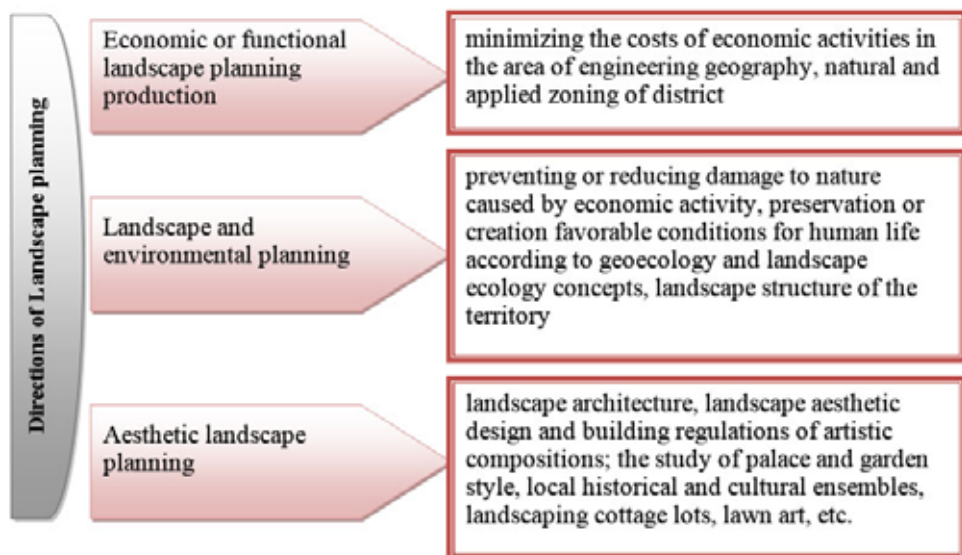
Directions of Landscape planning

Economic or functional landscape planning production

minimizing the costs of economic activities in the area of engineering geography, natural and applied zoning of district

Landscape and environmental planning

preventing or reducing damage to nature caused by economic activity, preservation or creation favorable conditions for human life according to geoecology and landscape ecology concepts, landscape structure of the territory

Aesthetic landscape planning

landscape architecture, landscape aesthetic design and building regulations of artistic compositions; the study of palace and garden style, local historical and cultural ensembles, landscaping cottage lots, lawn art, etc.